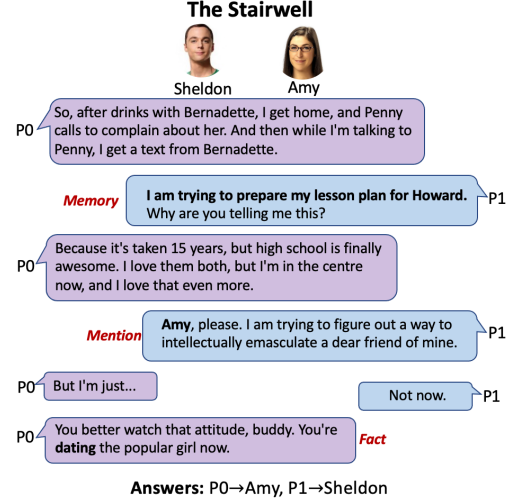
The Stairwell

Sheldon

Amy

P0 So, after drinks with Bernadette, I get home, and Penny calls to complain about her. And then while I'm talking to Penny, I get a text from Bernadette.

Memory

I am trying to prepare my lesson plan for Howard. Why are you telling me this? P1

P0 Because it's taken 15 years, but high school is finally awesome. I love them both, but I'm in the centre now, and I love that even more.

Mention

Amy, please. I am trying to figure out a way to intellectually emasculate a dear friend of mine. P1

P0 But I'm just...

Not now. P1

P0 You better watch that attitude, buddy. You're dating the popular girl now.

Fact

Answers: P0→Amy, P1→Sheldon